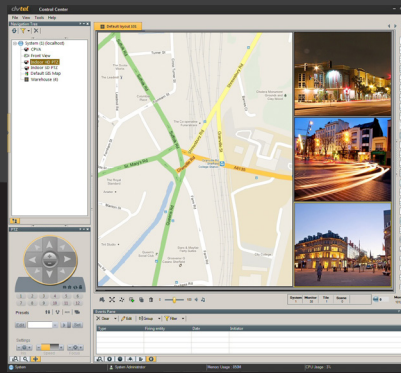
Control Center

File View Tools Help

Navigation Tree

System (1) (localhost)
CPVA
Reset View
Outdoor HD PTZ
Outdoor HD PTZ
Default GIS Map
Warehouse (4)

Default layout (2)

PTZ

Presets

Settings

Events Panel

Clear | Edit | Filter

Type | Firing entity | Date | Initiator

System | System Administrator | Memory Usage : | CPU Usage :